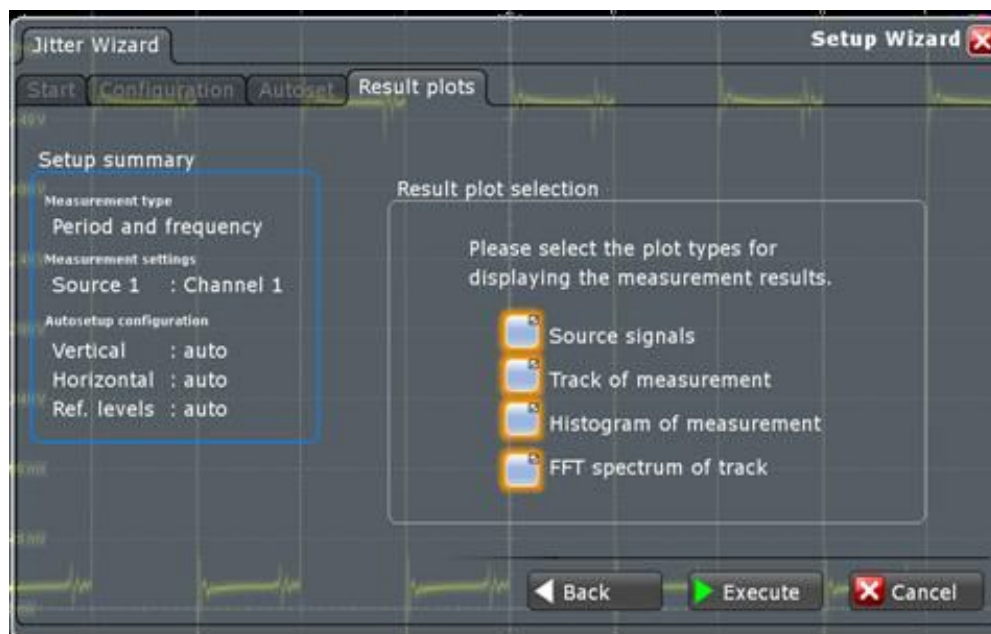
Jitter Wizard

Setup Wizard

Start Configuration Autoset Result plots

Setup summary

Measurement type
Period and frequency

Measurement settings
Source 1 : Channel 1

Autosetup configuration
Vertical : auto
Horizontal : auto
Ref. levels : auto

Result plot selection

Please select the plot types for displaying the measurement results.

Source signals
Track of measurement
Histogram of measurement
FFT spectrum of track

Back
Execute
Cancel